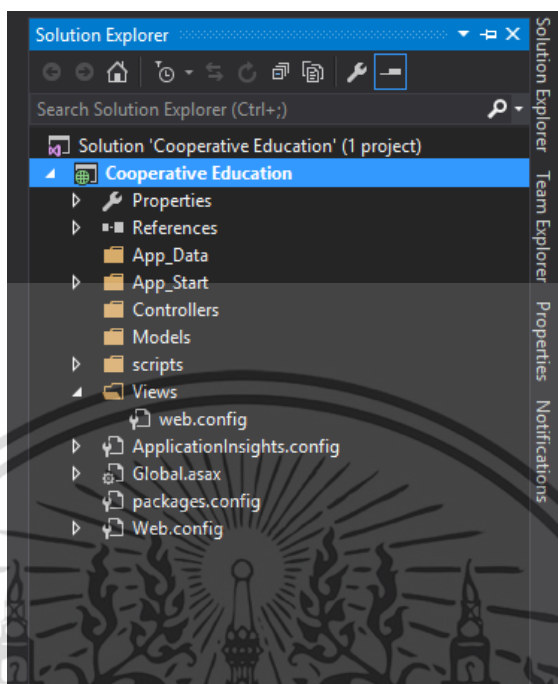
Solution Explorer

Search Solution Explorer (Ctrl+;)

Solution 'Cooperative Education' (1 project)
Cooperative Education
Properties
References
App_Data
App_Start
Controllers
Models
scripts
Views
web.config
ApplicationInsights.config
Global.asax
packages.config
Web.config

Solution Explorer
Team Explorer
Properties
Notifications